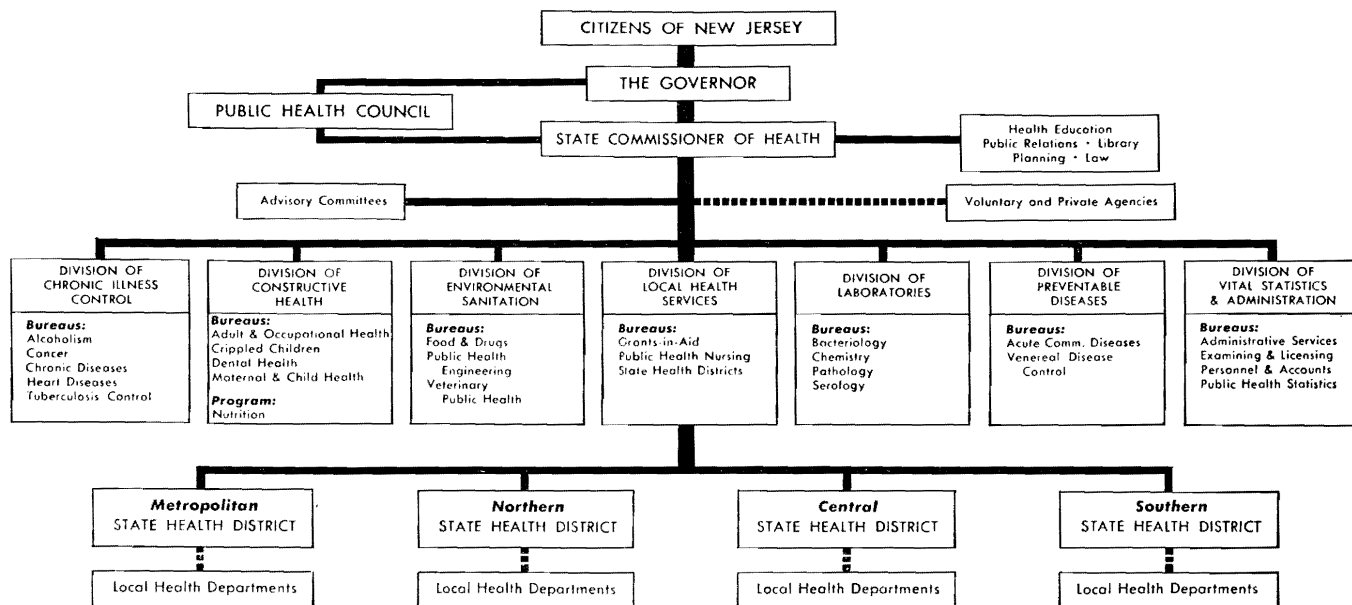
CITIZENS OF NEW JERSEY

THE GOVERNOR

PUBLIC HEALTH COUNCIL

STATE COMMISSIONER OF HEALTH

Health Education
Public Relations · Library
Planning · Law

Advisory Committees

Voluntary and Private Agencies

DIVISION OF CHRONIC ILLNESS CONTROL

**Bureaus:**
Alcoholism
Cancer
Chronic Diseases
Heart Diseases
Tuberculosis Control

DIVISION OF CONSTRUCTIVE HEALTH

**Bureaus:**
Adult & Occupational Health
Crippled Children
Dental Health
Maternal & Child Health

**Program:**
Nutrition

DIVISION OF ENVIRONMENTAL SANITATION

**Bureaus:**
Food & Drugs
Public Health Engineering
Veterinary Public Health

DIVISION OF LOCAL HEALTH SERVICES

**Bureaus:**
Grants-in-Aid
Public Health Nursing
State Health Districts

DIVISION OF LABORATORIES

**Bureaus:**
Bacteriology
Chemistry
Pathology
Serology

DIVISION OF PREVENTABLE DISEASES

**Bureaus:**
Acute Comm. Diseases
Venereal Disease Control

DIVISION OF VITAL STATISTICS & ADMINISTRATION

**Bureaus:**
Administrative Services
Examining & Licensing
Personnel & Accounts
Public Health Statistics

**Metropolitan**
STATE HEALTH DISTRICT

Local Health Departments

**Northern**
STATE HEALTH DISTRICT

Local Health Departments

**Central**
STATE HEALTH DISTRICT

Local Health Departments

**Southern**
STATE HEALTH DISTRICT

Local Health Departments